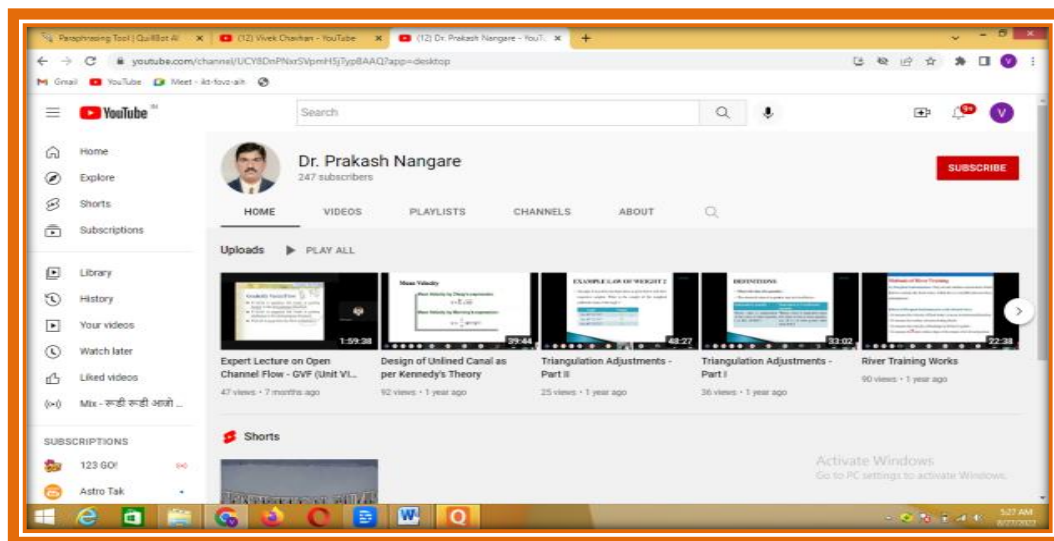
Paraphrasing Tool | QuillBot AI ×
(12) Vivek Chavhan - YouTube ×
(12) Dr. Prakash Nangare - YouT ×
+

youtube.com/channel/UCY8DnPNxrSVpmH5jTyp8AAQ?app=desktop

Gmail YouTube Meet - ikt-fovz-aih

YouTube IN

Search

V

Home
Explore
Shorts
Subscriptions
Library
History
Your videos
Watch later
Liked videos
Mix - रूठी रूठी आओ ...

SUBSCRIPTIONS
123 GO!
Astro Tak

Dr. Prakash Nangare
247 subscribers

SUBSCRIBE

HOME VIDEOS PLAYLISTS CHANNELS ABOUT

Uploads PLAY ALL

1:59:38
Expert Lecture on Open Channel Flow - GVF (Unit VI...
47 views • 7 months ago

39:44
Design of Unlined Canal as per Kennedy's Theory
92 views • 1 year ago

48:27
Triangulation Adjustments - Part II
25 views • 1 year ago

33:02
Triangulation Adjustments - Part I
36 views • 1 year ago

22:38
River Training Works
90 views • 1 year ago

Shorts

Activate Windows
Go to PC settings to activate Windows.

5:27 AM
8/27/2022